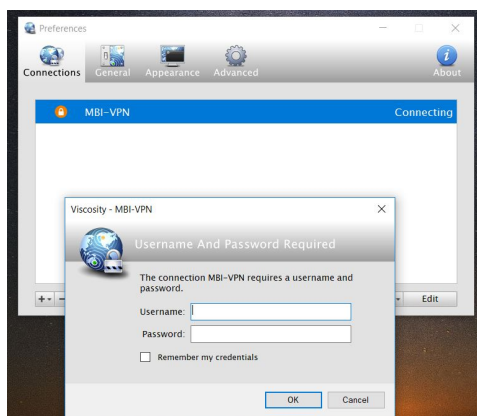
Preferences

Connections General Appearance Advanced About

MBI-VPN Connecting

+ - Edit

Viscosity - MBI-VPN

Username And Password Required

The connection MBI-VPN requires a username and password.

Username:

Password:

Remember my credentials

OK Cancel